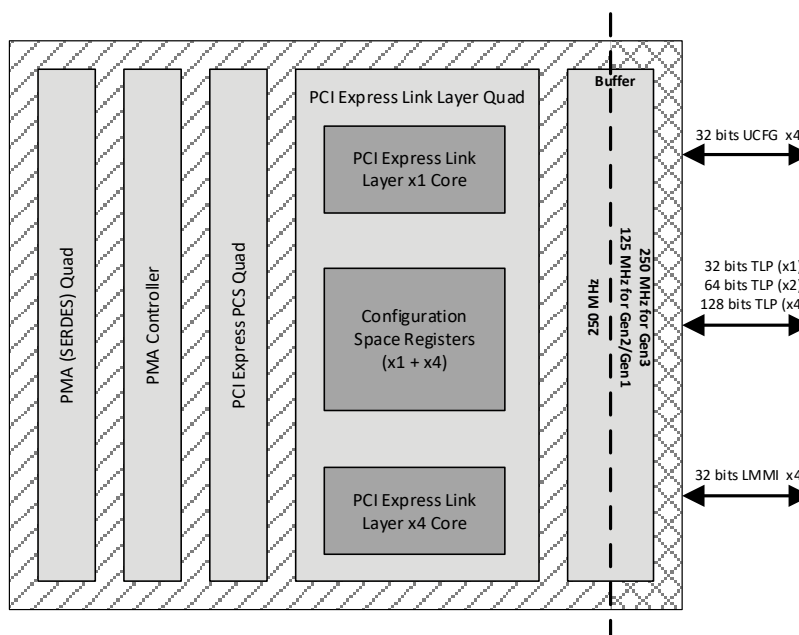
PMA (SERDES) Quad

PMA Controller

PCI Express PCS Quad

PCI Express Link Layer Quad

PCI Express Link Layer x1 Core

Configuration Space Registers (x1 + x4)

PCI Express Link Layer x4 Core

Buffer

250 MHz

250 MHz for Gen3
125 MHz for Gen2/Gen1

32 bits UCFG x4

32 bits TLP (x1)
64 bits TLP (x2)
128 bits TLP (x4

32 bits LMMI x4